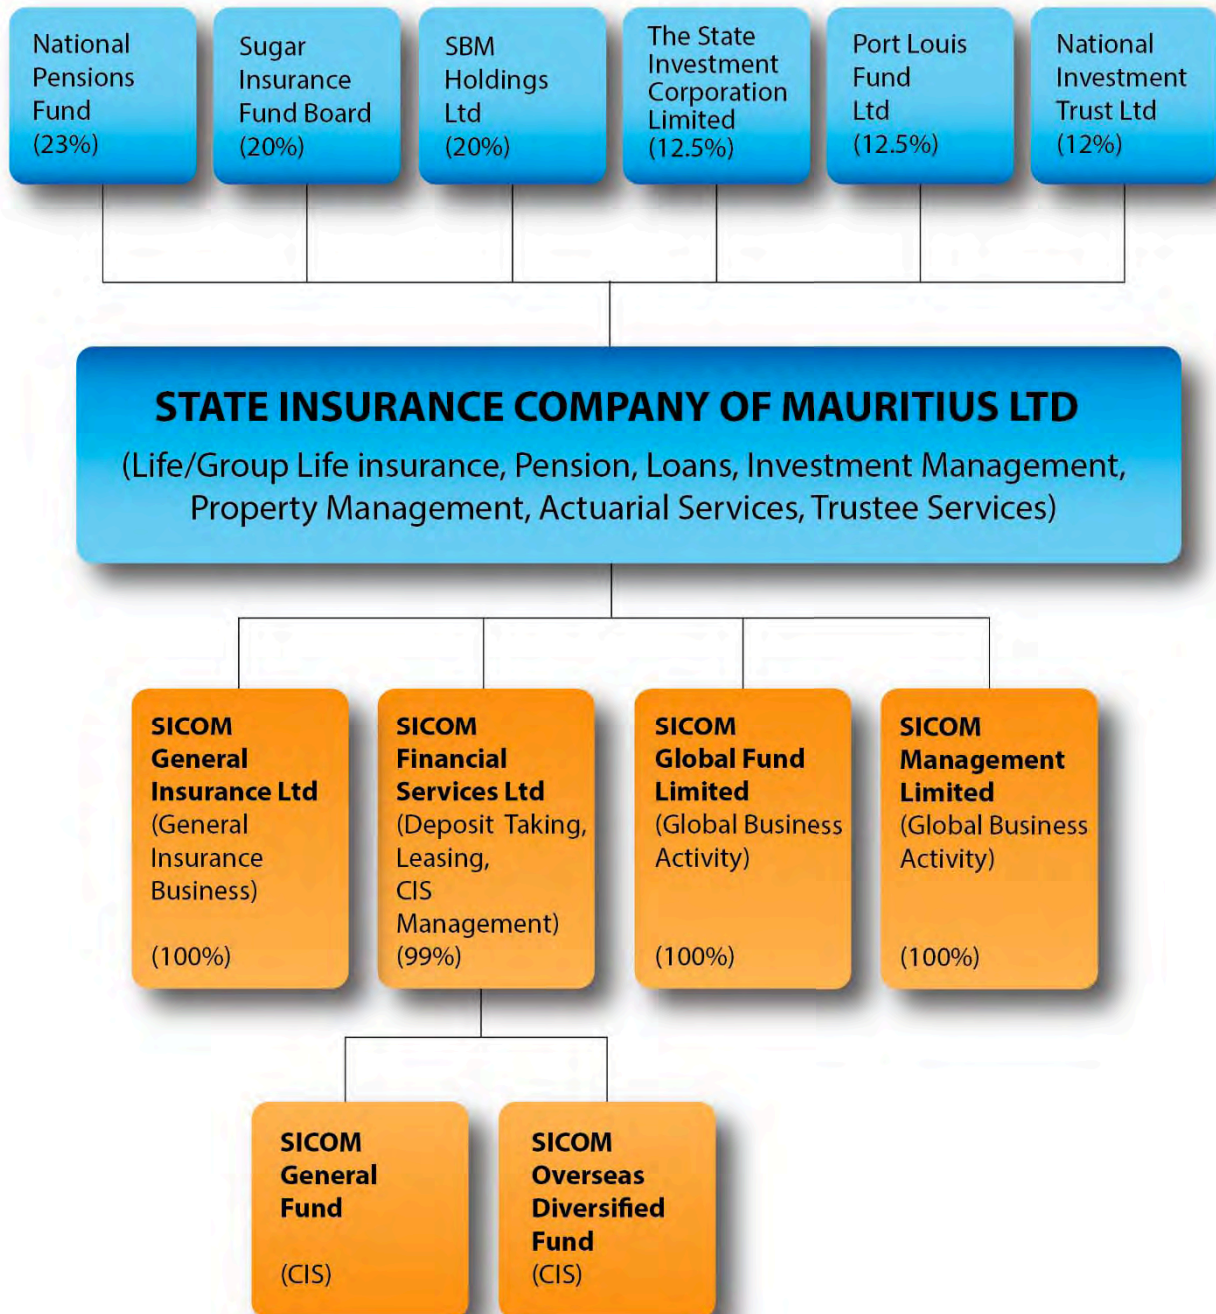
National Pensions Fund (23%)

Sugar Insurance Fund Board (20%)

SBM Holdings Ltd (20%)

The State Investment Corporation Limited (12.5%)

Port Louis Fund Ltd (12.5%)

National Investment Trust Ltd (12%)

STATE INSURANCE COMPANY OF MAURITIUS LTD

(Life/Group Life insurance, Pension, Loans, Investment Management, Property Management, Actuarial Services, Trustee Services)

SICOM General Insurance Ltd (General Insurance Business) (100%)

SICOM Financial Services Ltd (Deposit Taking, Leasing, CIS Management) (99%)

SICOM Global Fund Limited (Global Business Activity) (100%)

SICOM Management Limited (Global Business Activity) (100%)

SICOM General Fund (CIS)

SICOM Overseas Diversified Fund (CIS)